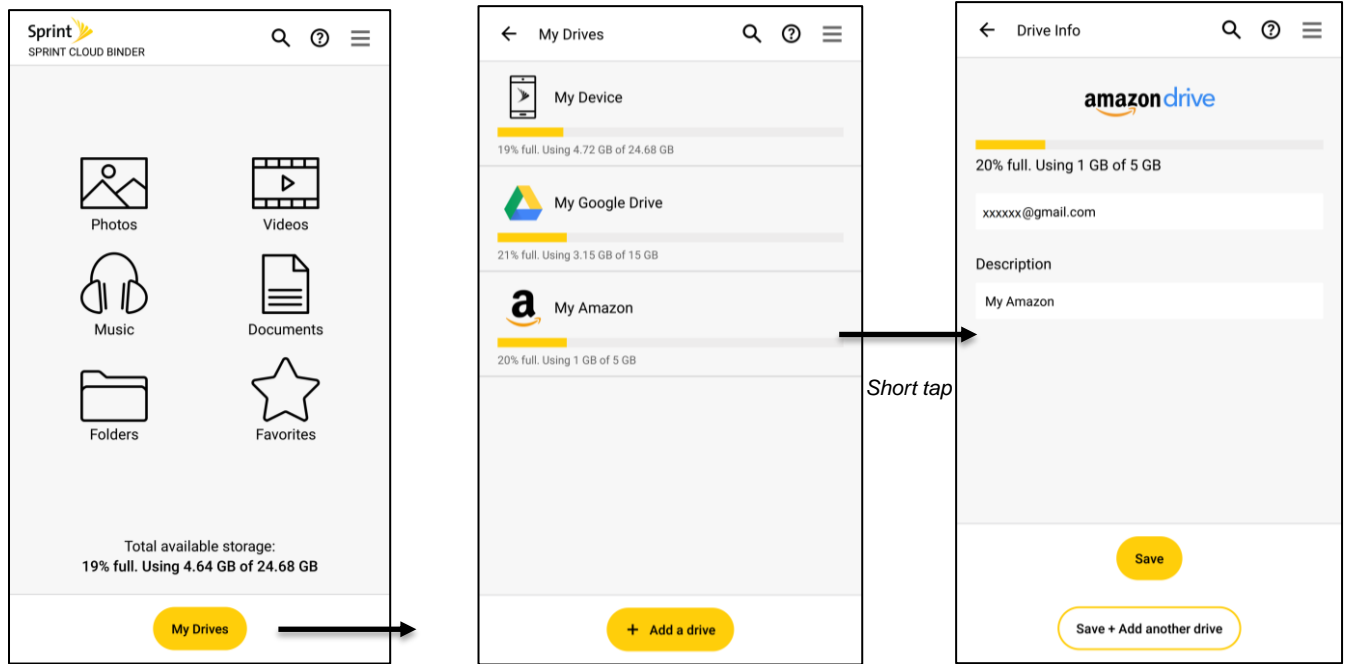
Sprint
SPRINT CLOUD BINDER

Photos
Videos
Music
Documents
Folders
Favorites

Total available storage:
19% full. Using 4.64 GB of 24.68 GB

My Drives

My Drives

My Device
19% full. Using 4.72 GB of 24.68 GB

My Google Drive
21% full. Using 3.15 GB of 15 GB

a
My Amazon
20% full. Using 1 GB of 5 GB

+ Add a drive

Short tap

Drive Info

amazon drive

20% full. Using 1 GB of 5 GB

xxxxxx@gmail.com

Description

My Amazon

Save

Save + Add another drive